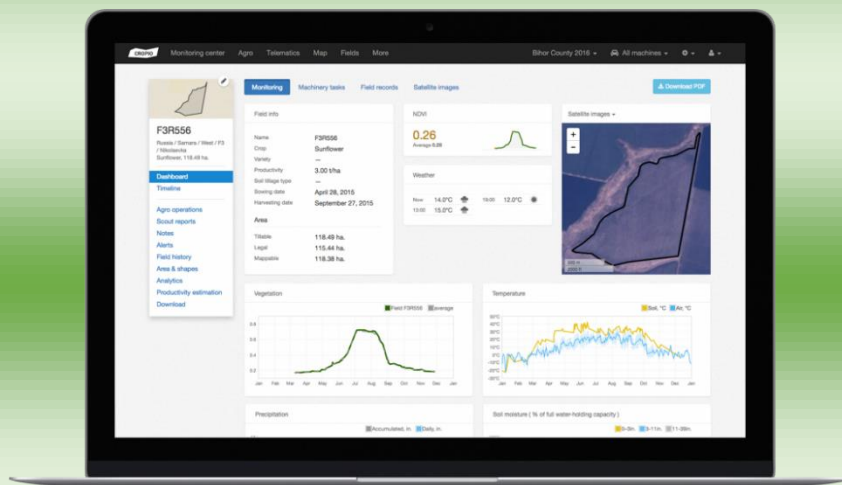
CROPIO Monitoring center Agro Telematics Map Fields More

Bihor County 2016 ▾ All machines ▾

F3R556

Russia / Samara / West / F3 / Nikolaevka
Sunflower, 118.49 ha.

Dashboard
Timeline

Agro operations
Scout reports
Notes
Alerts
Field history
Area & shapes
Analytics
Productivity estimation
Download

Monitoring Machinery tasks Field records Satellite images

Download PDF

Field info

| | |
|---|---|
| Name | F3R556 |
| Crop | Sunflower |
| Variety | — |
| Productivity | 3.00 t/ha |
| Soil tillage type | — |
| Sowing date | April 26, 2015 |
| Harvesting date | September 27, 2015 |

Area

| | |
|---|---|
| Tillable | 118.49 ha. |
| Legal | 115.44 ha. |
| Mappable | 118.38 ha. |

NDVI
0.26
Average 0.26

Weather
Now 14.0°C 16:00 12.0°C
13:00 15.2°C

Satellite images ▾

Vegetation
Field F3R556 average
0.8 0.6 0.4 0.2
Jan Feb Mar Apr May Jun Jul Aug Sep Oct Nov Dec Jan

Temperature
Soil, °C Air, °C
50°C 40°C 30°C 20°C 10°C 0°C -10°C -20°C -30°C
Jan Feb Mar Apr May Jun Jul Aug Sep Oct Nov Dec Jan

Precipitation
Accumulated, in. Daily, in.

Soil moisture ( % of full water-holding capacity )
0-5in. 5-11in. 11-39in.